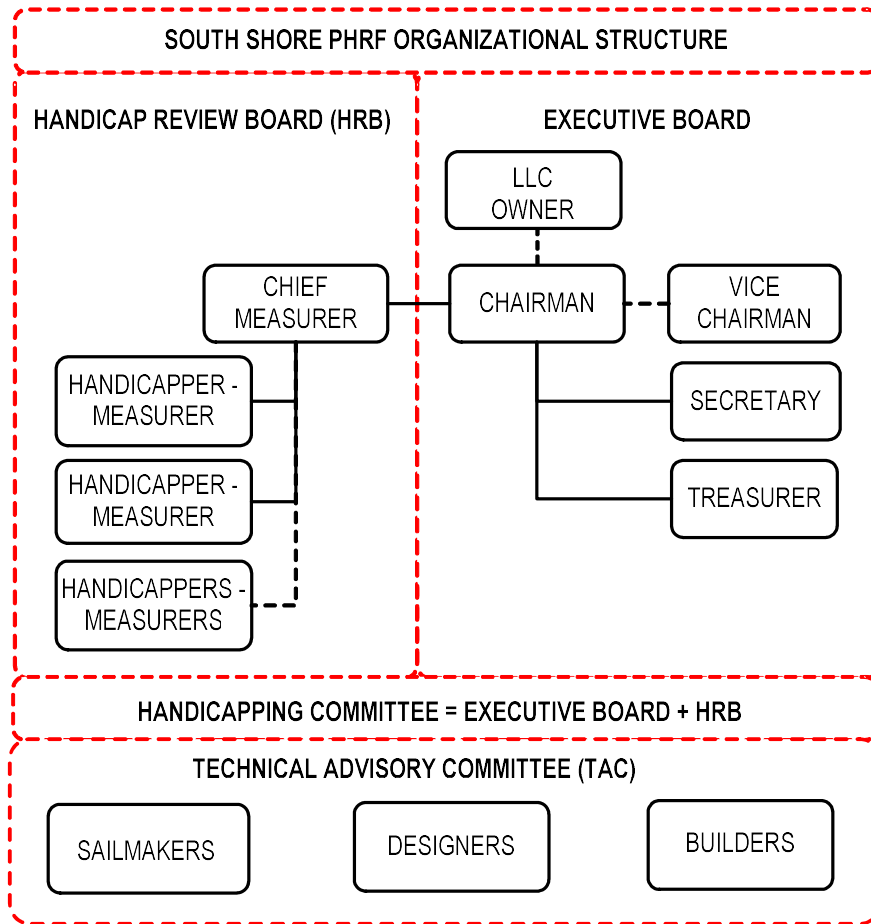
SOUTH SHORE PHRF ORGANIZATIONAL STRUCTURE

HANDICAP REVIEW BOARD (HRB)

EXECUTIVE BOARD

LLC OWNER

CHIEF MEASURER

CHAIRMAN

VICE CHAIRMAN

HANDICAPPER - MEASURER

SECRETARY

HANDICAPPER - MEASURER

TREASURER

HANDICAPPERS - MEASURERS

HANDICAPPING COMMITTEE = EXECUTIVE BOARD + HRB

TECHNICAL ADVISORY COMMITTEE (TAC)

SAILMAKERS

DESIGNERS

BUILDERS